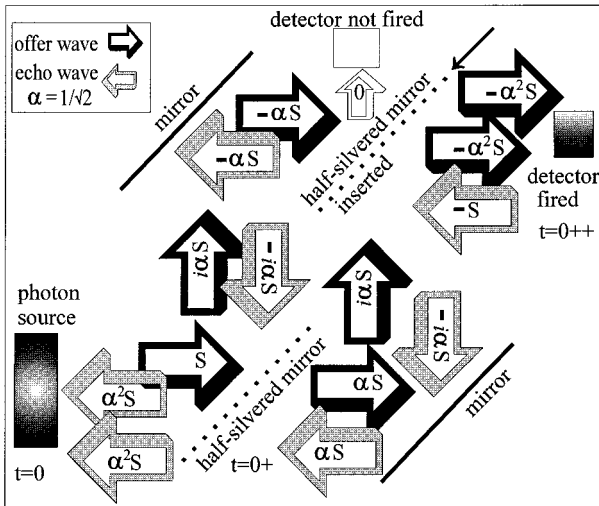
offer wave
echo wave
$\alpha = 1/\sqrt{2}$

detector not fired

0

mirror

$-\alpha S$

$-\alpha S$

half-silvered mirror inserted

$-\alpha^2 S$

$-\alpha^2 S$

$-S$

detector fired

t=0++

$i\alpha S$

$-i\alpha S$

photon source

S

$\alpha^2 S$

$\alpha^2 S$

t=0

half-silvered mirror

t=0+

$i\alpha S$

$-i\alpha S$

$\alpha S$

$\alpha S$

mirror